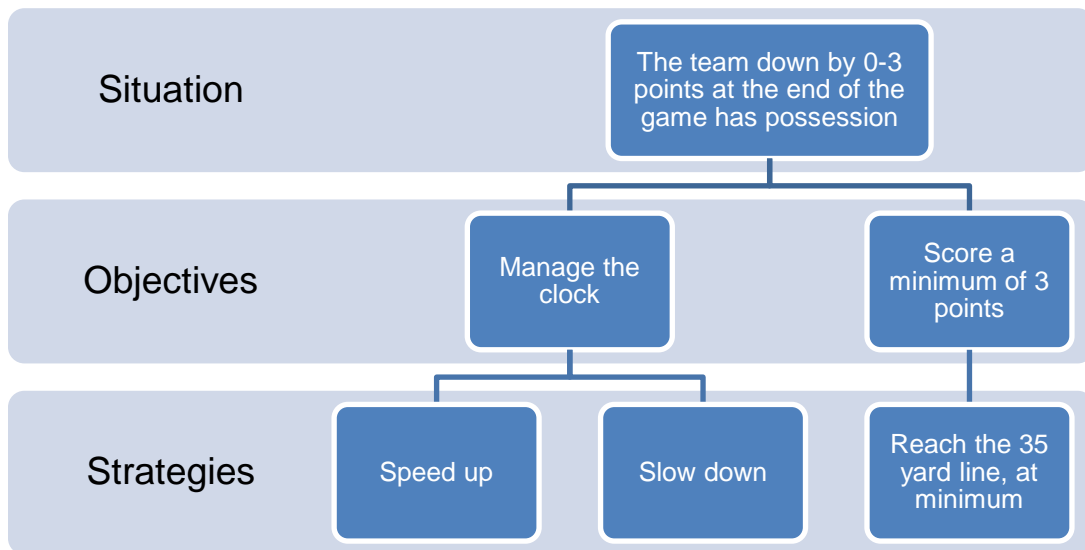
Situation

The team down by 0-3 points at the end of the game has possession

Objectives

Manage the clock

Score a minimum of 3 points

Strategies

Speed up

Slow down

Reach the 35 yard line, at minimum